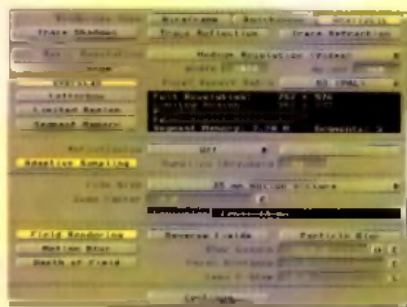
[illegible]
Trace Shadows
Wireframe
Quickshade
Realistic
Trace Reflection
Trace Refraction
Ray Recursion
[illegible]
Medium Resolution (Video)
Width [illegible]
Pixel Aspect Ratio
D2 (PAL)
Letterbox
Limited Region
Segment Memory
Full Resolution: 752 x 576
Limited Region: 752 x 576
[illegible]
Segment Memory: 3.70 M
Segments: 1
Antialiasing
Off
Adaptive Sampling
Sampling Threshold
Film Size
35 mm Motion Picture
Zoom Factor
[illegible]
Field Rendering
Reverse Fields
Particle Blur
Motion Blur
Blur Length
Depth of Field
Focal Distance
Lens F-Stop
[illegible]